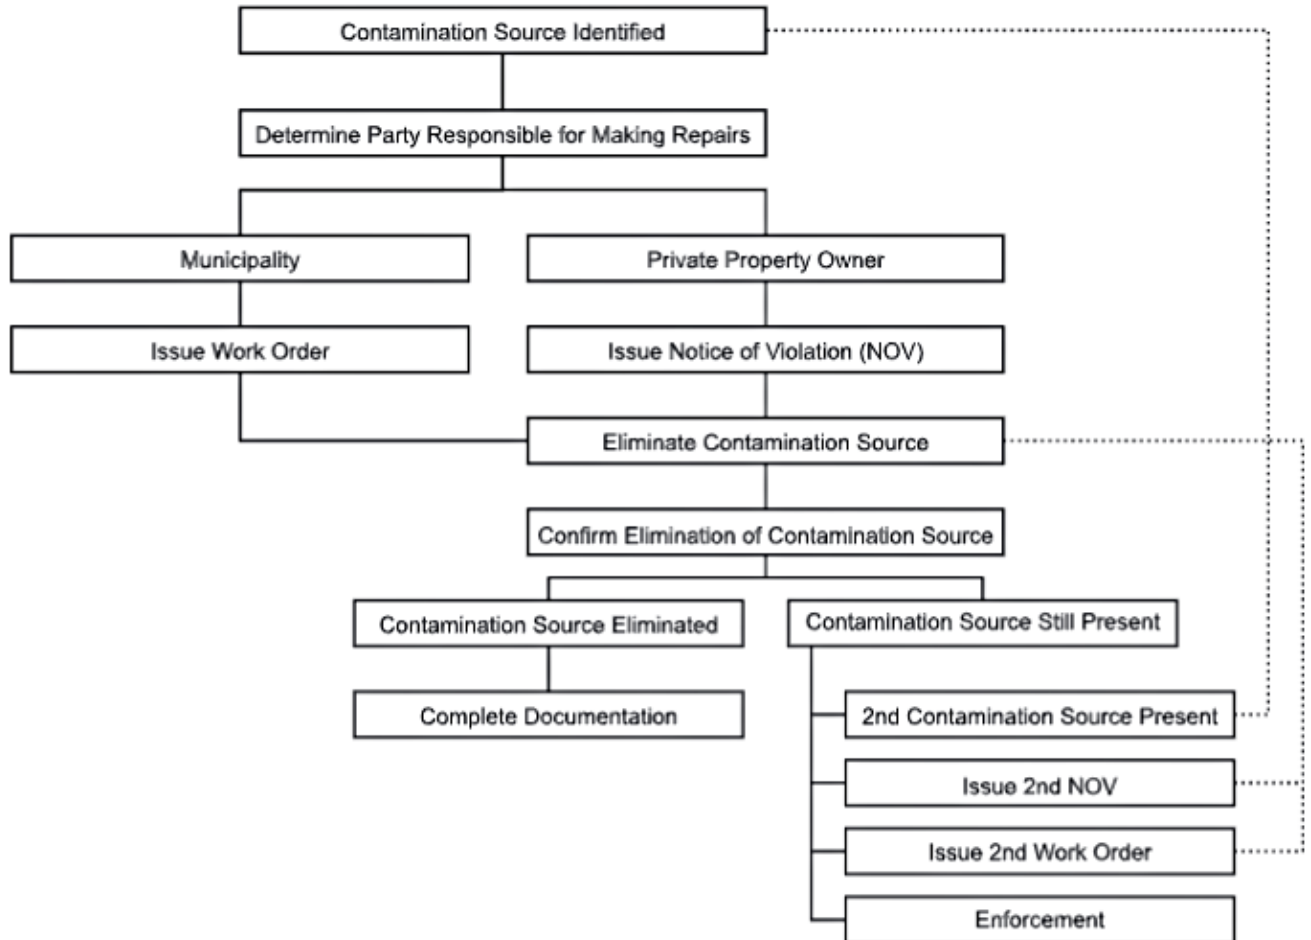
Contamination Source Identified

Determine Party Responsible for Making Repairs

Municipality

Private Property Owner

Issue Work Order

Issue Notice of Violation (NOV)

Eliminate Contamination Source

Confirm Elimination of Contamination Source

Contamination Source Eliminated

Contamination Source Still Present

Complete Documentation

2nd Contamination Source Present

Issue 2nd NOV

Issue 2nd Work Order

Enforcement